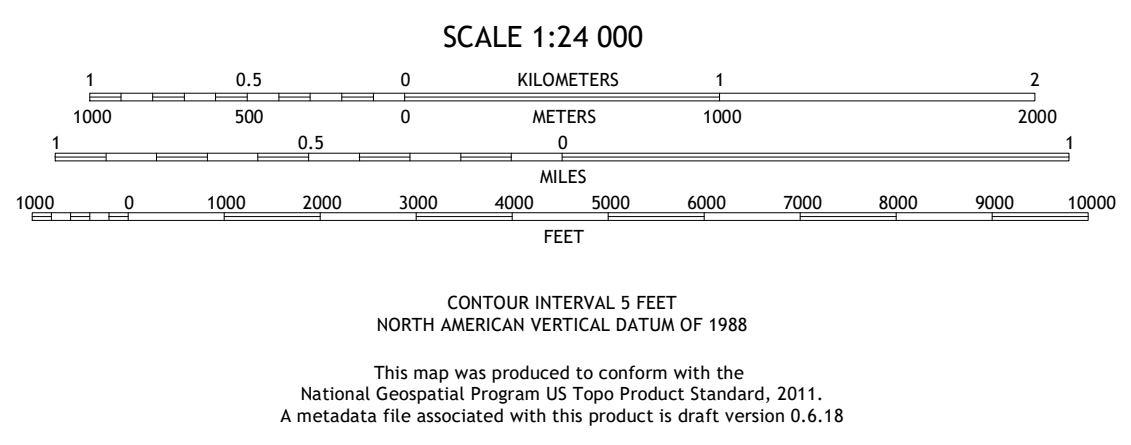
SCALE 1:24 000

1 0.5 0 KILOMETERS 1 2

1000 500 0 METERS 1000 2000

1 0.5 0 1

MILES

1000 0 1000 2000 3000 4000 5000 6000 7000 8000 9000 10000

FEET

CONTOUR INTERVAL 5 FEET
NORTH AMERICAN VERTICAL DATUM OF 1988

This map was produced to conform with the
National Geospatial Program US Topo Product Standard, 2011.
A metadata file associated with this product is draft version 0.6.18